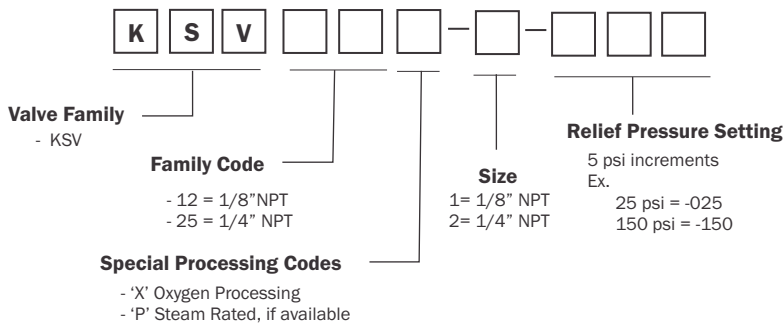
K S V

Valve Family
- KSV

Family Code
- 12 = 1/8"NPT
- 25 = 1/4" NPT

Special Processing Codes
- 'X' Oxygen Processing
- 'P' Steam Rated, if available

Size
1= 1/8" NPT
2= 1/4" NPT

Relief Pressure Setting
5 psi increments
Ex.
25 psi = -025
150 psi = -150